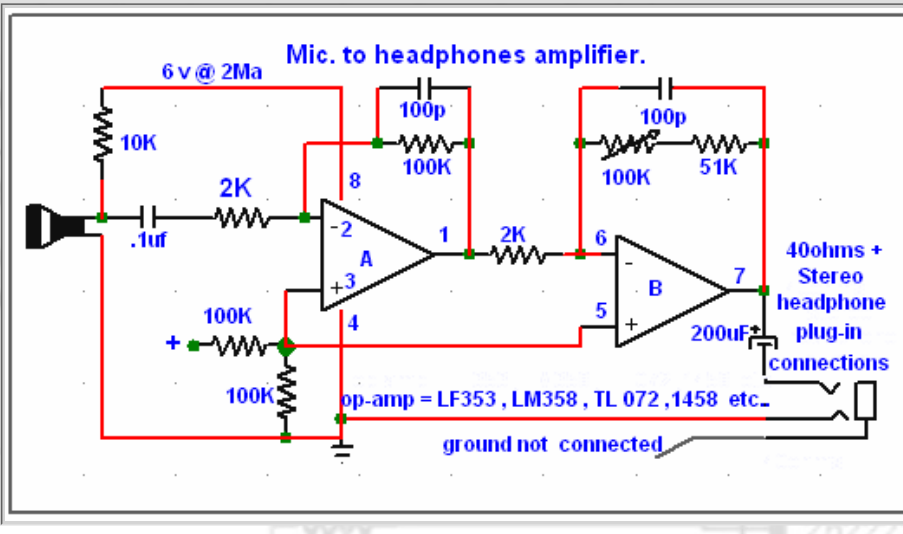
Mic. to headphones amplifier.

6 v @ 2Ma

10K

100p

100K

100p

100K

51K

2K

8

.1uf

-2

A

+3

1

2K

6

-

B

+

5

7

40ohms + Stereo headphone plug-in connections

4

100K

+

200uF

100K

op-amp = LF353 , LM358 , TL 072 ,1458 etc.

ground not connected